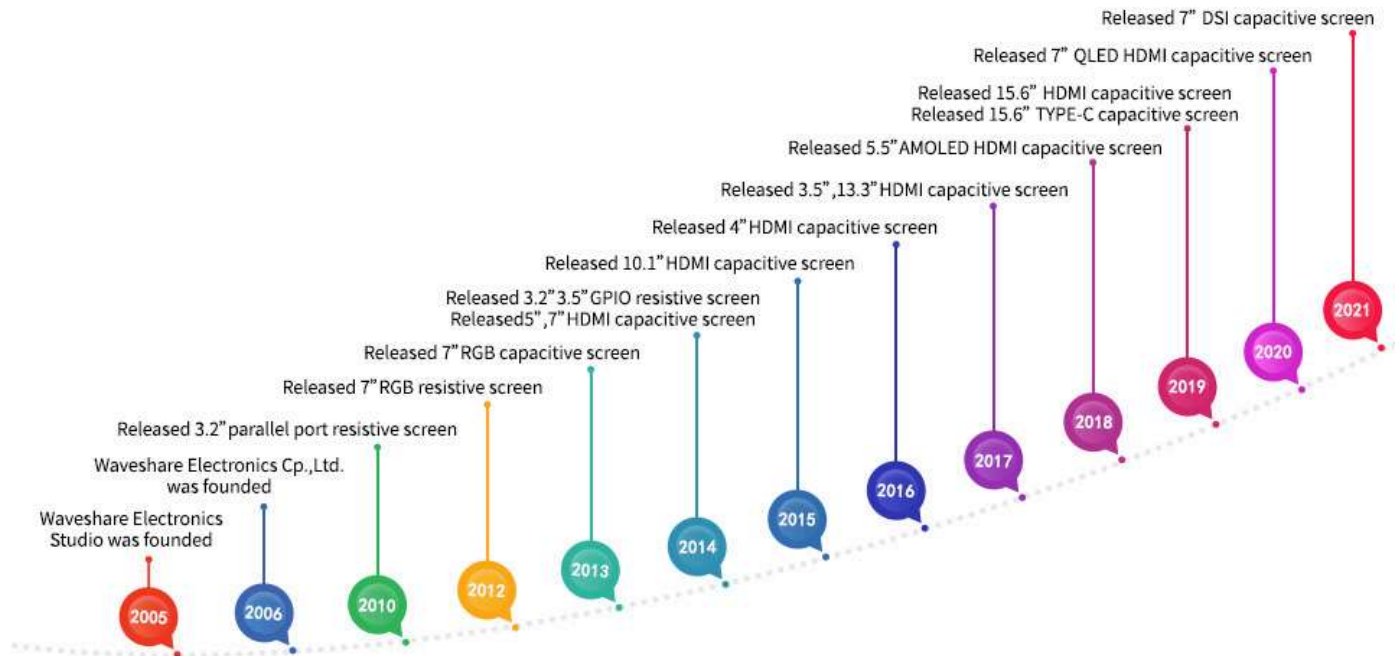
Released 7” DSI capacitive screen

Released 7” QLED HDMI capacitive screen

Released 15.6” HDMI capacitive screen
Released 15.6” TYPE-C capacitive screen

Released 5.5”AMOLED HDMI capacitive screen

Released 3.5”,13.3”HDMI capacitive screen

Released 4”HDMI capacitive screen

Released 10.1”HDMI capacitive screen

Released 3.2”3.5”GPIO resistive screen
Released5”,7”HDMI capacitive screen

Released 7”RGB capacitive screen

Released 7”RGB resistive screen

Released 3.2”parallel port resistive screen

Waveshare Electronics Cp.,Ltd. was founded

Waveshare Electronics Studio was founded

2005

2006

2010

2012

2013

2014

2015

2016

2017

2018

2019

2020

2021